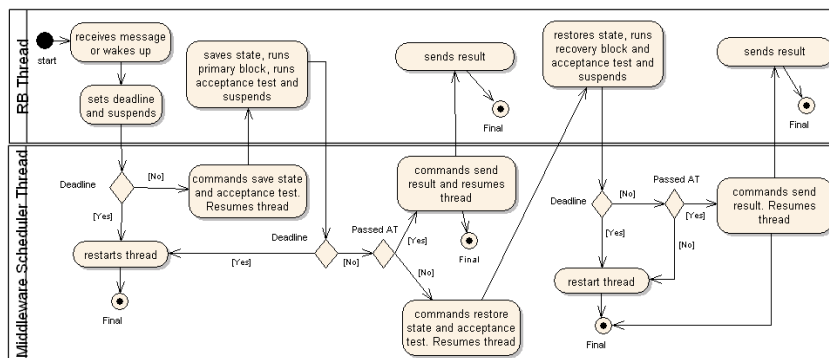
RB Thread

start

receives message or wakes up

sets deadline and suspends

saves state, runs primary block, runs acceptance test and suspends

sends result

Final

restores state, runs recovery block and acceptance test and suspends

sends result

Final

Middleware Scheduler Thread

Deadline

[No]

[Yes]

commands save state and acceptance test. Resumes thread

restarts thread

Final

Deadline

[Yes]

[No]

Passed AT

[Yes]

[No]

commands send result and resumes thread

Final

commands restore state and acceptance test. Resumes thread

Deadline

[No]

[Yes]

Passed AT

[Yes]

[No]

commands send result. Resumes thread

restart thread

Final